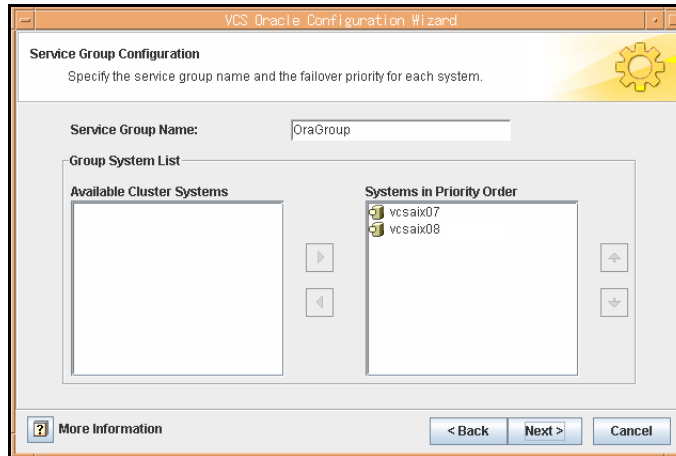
VCS Oracle Configuration Wizard

Service Group Configuration

Specify the service group name and the failover priority for each system.

Service Group Name: OraGroup

Group System List

Available Cluster Systems

Systems in Priority Order

vcsaix07
vcsaix08

? More Information

< Back Next > Cancel